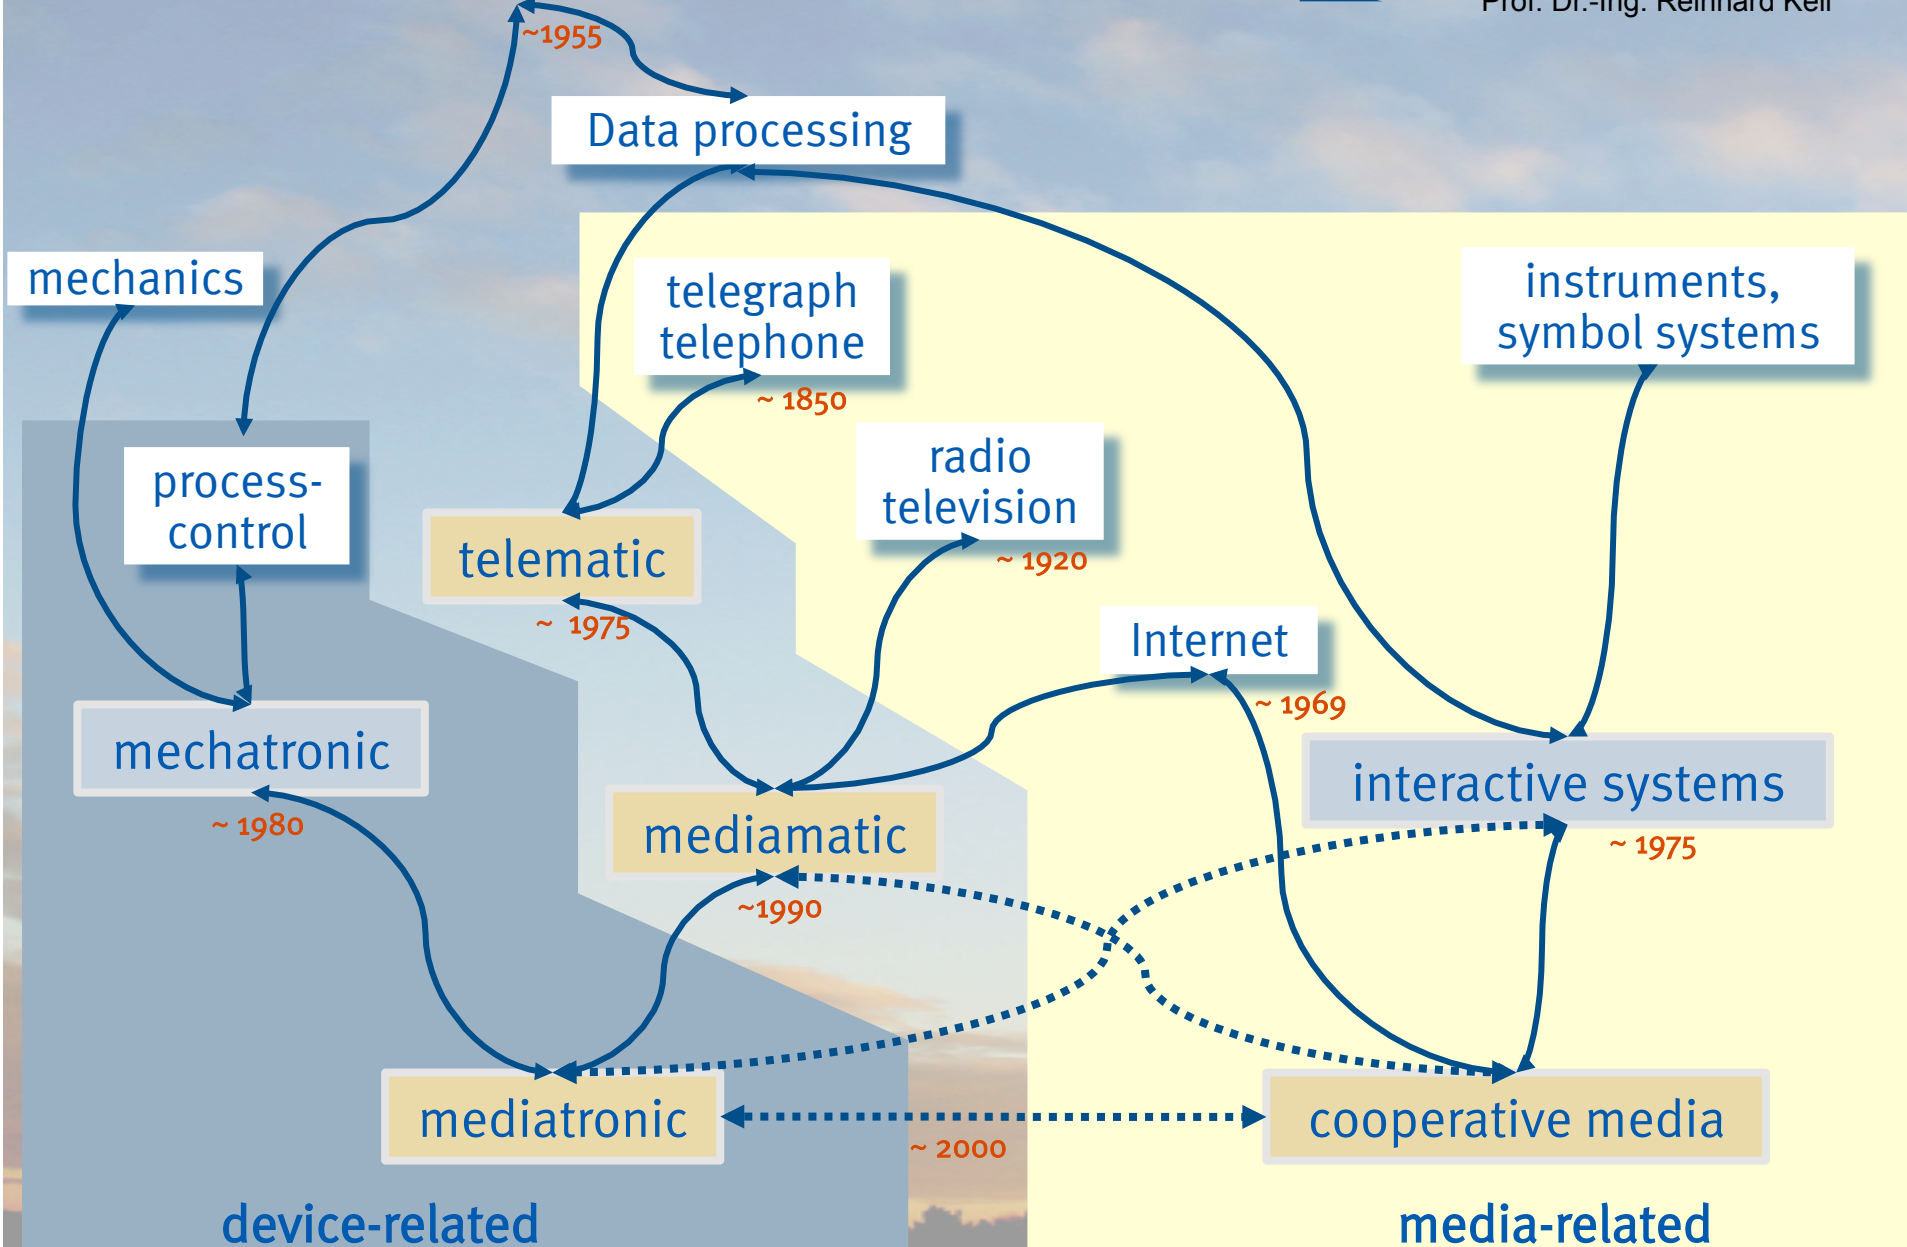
Prof. Dr.-Ing. Reinhard Keil

~1955

Data processing

mechanics

telegraph telephone

~ 1850

instruments, symbol systems

process-control

telematic

radio television

~ 1920

~ 1975

Internet

~ 1969

mechatronic

interactive systems

~ 1980

mediamatic

~ 1975

~1990

mediatronic

cooperative media

~ 2000

device-related

media-related